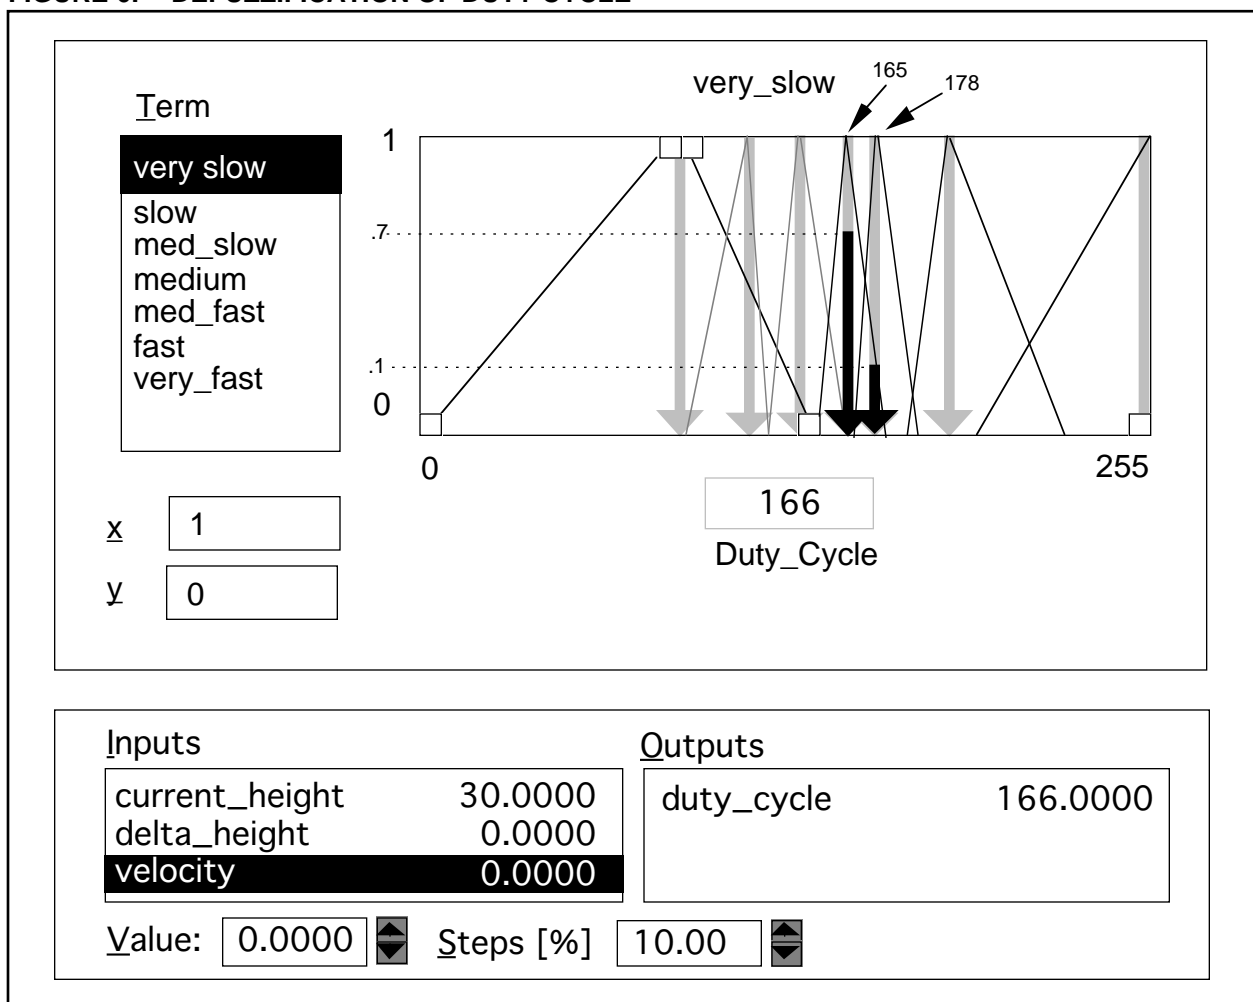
FIGURE 8: DEFUZZIFICATION OF DUTY CYCLE

Term

very slow
slow
med_slow
medium
med_fast
fast
very_fast

very_slow
165
178
1
.7
.1
0
0
255
166
Duty_Cycle

x 1
y 0

Inputs
current_height 30.0000
delta_height 0.0000
velocity 0.0000

Outputs
duty_cycle 166.0000

Value: 0.0000
Steps [%] 10.00